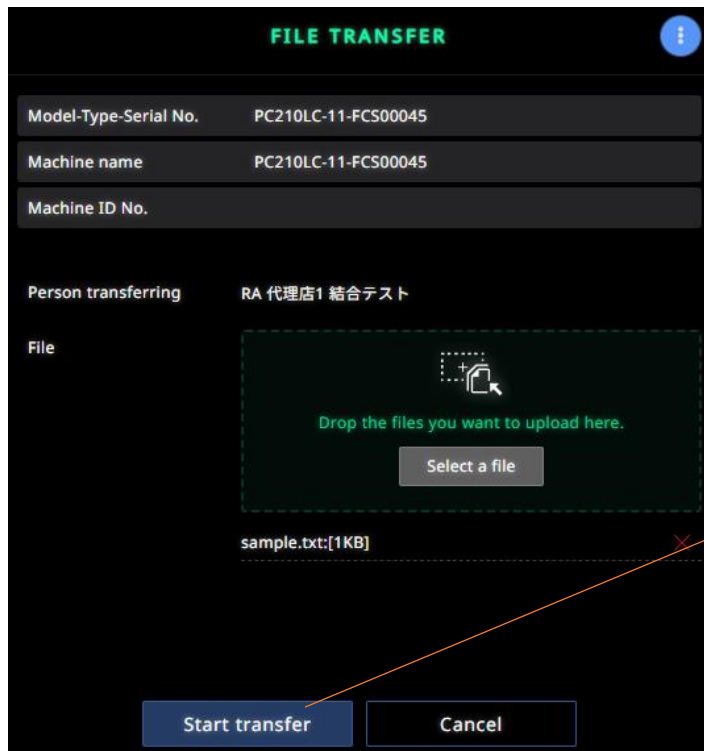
FILE TRANSFER

Model-Type-Serial No. PC210LC-11-FCS00045

Machine name PC210LC-11-FCS00045

Machine ID No.

Person transferring RA 代理店1 結合テスト

File

Drop the files you want to upload here.

Select a file

sample.txt:[1KB]

Start transfer

Cancel